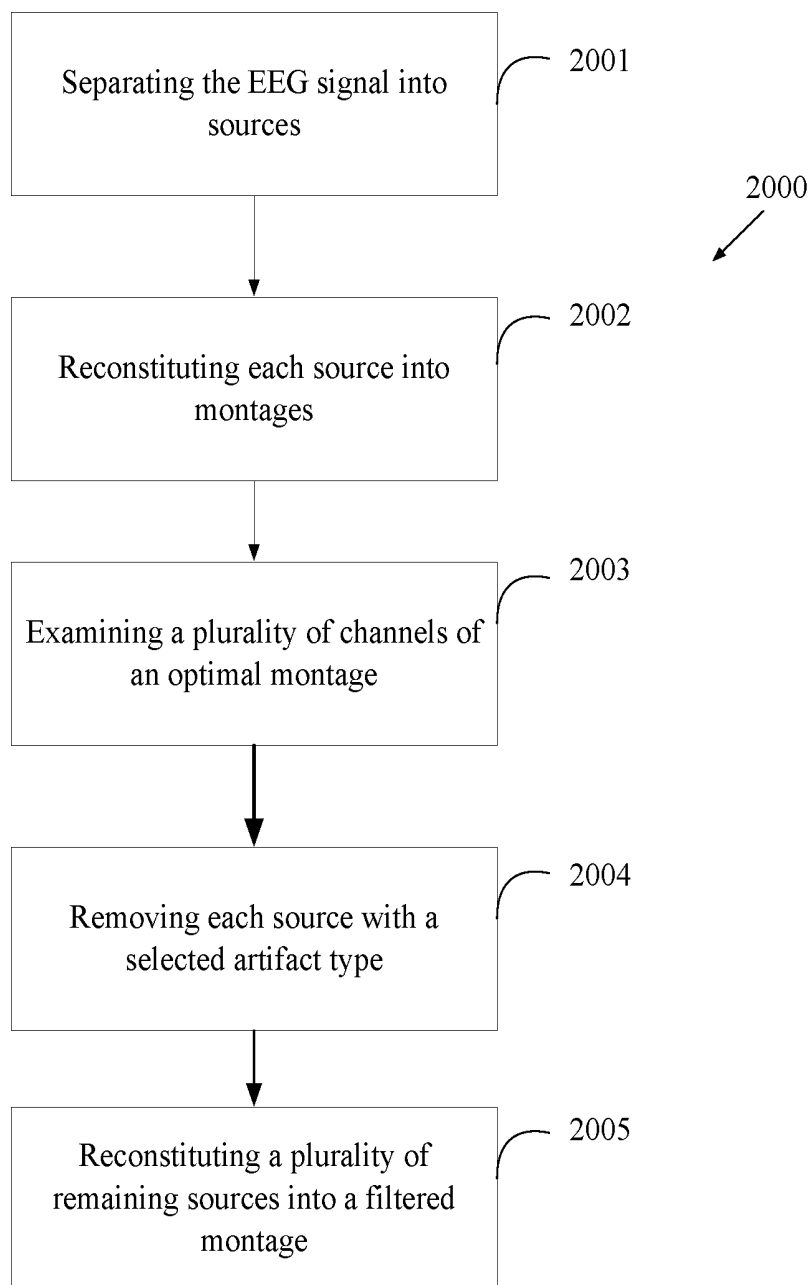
Separating the EEG signal into sources

2001

2000

Reconstituting each source into montages

2002

Examining a plurality of channels of an optimal montage

2003

Removing each source with a selected artifact type

2004

Reconstituting a plurality of remaining sources into a filtered montage

2005